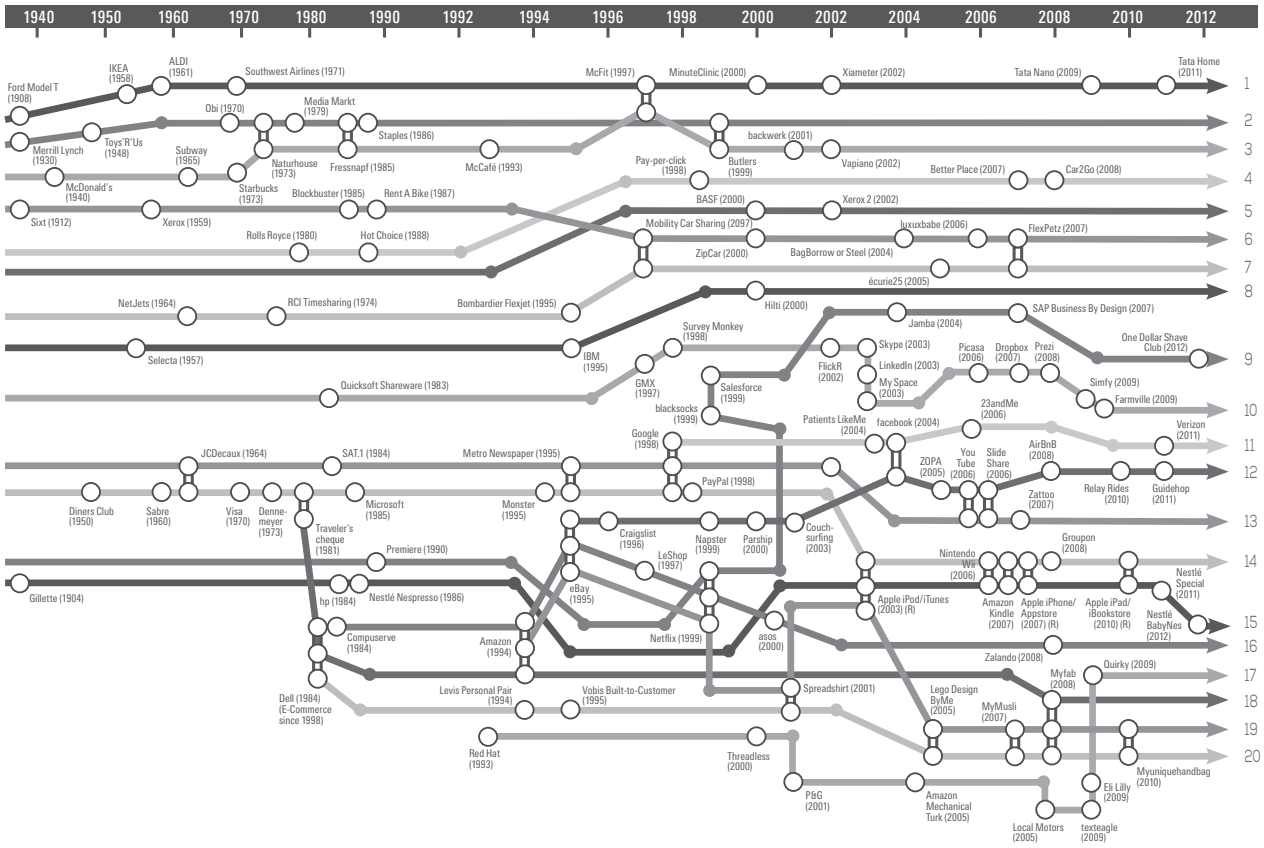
1940 1950 1960 1970 1980 1990 1992 1994 1996 1998 2000 2002 2004 2006 2008 2010 2012

Ford Model T (1908)
IKEA (1958)
ALDI (1961)
Southwest Airlines (1971)
McFit (1997)
MinuteClinic (2000)
Xiameter (2002)
Tata Nano (2009)
Tata Home (2011)
1

Merrill Lynch (1930)
Toys'R'Us (1948)
Obi (1970)
Media Markt (1979)
Staples (1986)
2

Subway (1965)
Naturhouse (1973)
Fressnapf (1985)
McCafé (1993)
Butlers (1999)
backwerk (2001)
Vapiano (2002)
3

McDonald's (1940)
Starbucks (1973)
Pay-per-click (1998)
Better Place (2007)
Car2Go (2008)
4

Sixt (1912)
Xerox (1959)
Blockbuster (1985)
Rent A Bike (1987)
BASF (2000)
Xerox 2 (2002)
5

Rolls Royce (1980)
Hot Choice (1988)
Mobility Car Sharing (2097)
luxuxbabe (2006)
FlexPetz (2007)
BagBorrow or Steel (2004)
6

ZipCar (2000)
écurie25 (2005)
7

NetJets (1964)
RCI Timesharing (1974)
Bombardier Flexjet (1995)
Hilti (2000)
8

Selecta (1957)
IBM (1995)
Survey Monkey (1998)
Jamba (2004)
SAP Business By Design (2007)
One Dollar Shave Club (2012)
9

Quicksoft Shareware (1983)
GMX (1997)
Salesforce (1999)
FlickR (2002)
Skype (2003)
LinkedIn (2003)
My Space (2003)
Picasa (2006)
Dropbox (2007)
Prezi (2008)
Simfy (2009)
Farmville (2009)
10

blacksocks (1999)
Google (1998)
Patients LikeMe (2004)
facebook (2004)
23andMe (2006)
Verizon (2011)
11

JCDecaux (1964)
SAT.1 (1984)
Metro Newspaper (1995)
ZOPA (2005)
You Tube (2006)
Slide Share (2006)
AirBnB (2008)
Relay Rides (2010)
Guidehop (2011)
12

Diners Club (1950)
Sabre (1960)
Visa (1970)
Dennemeyer (1973)
Microsoft (1985)
Monster (1995)
PayPal (1998)
Zattoo (2007)
13

Traveler's cheque (1981)
Craigslist (1996)
Napster (1999)
Parship (2000)
Couchsurfing (2003)
LeShop (1997)
Groupon (2008)
Nintendo Wii (2006)
14

Premiere (1990)
eBay (1995)
Gillette (1904)
hp (1984)
Nestlé Nespresso (1986)
Amazon Kindle (2007)
Apple iPhone/ Appstore (2007) (R)
Apple iPad/ iBookstore (2010) (R)
Nestlé Special (2011)
Nestlé BabyNes (2012)
15

Compuserve (1984)
Amazon (1994)
Netflix (1999)
asos (2000)
Apple iPod/iTunes (2003) (R)
16

Dell (1984) (E-Commerce since 1998)
Zalando (2008)
Quirky (2009)
17

Levis Personal Pair (1994)
Vobis Built-to-Customer (1995)
Spreadshirt (2001)
Myfab (2008)
18

Lego Design ByMe (2005)
MyMusli (2007)
19

Red Hat (1993)
Threadless (2000)
Myuniquehandbag (2010)
20

P&G (2001)
Amazon Mechanical Turk (2005)
Local Motors (2005)
Eli Lilly (2009)
texteagle (2009)